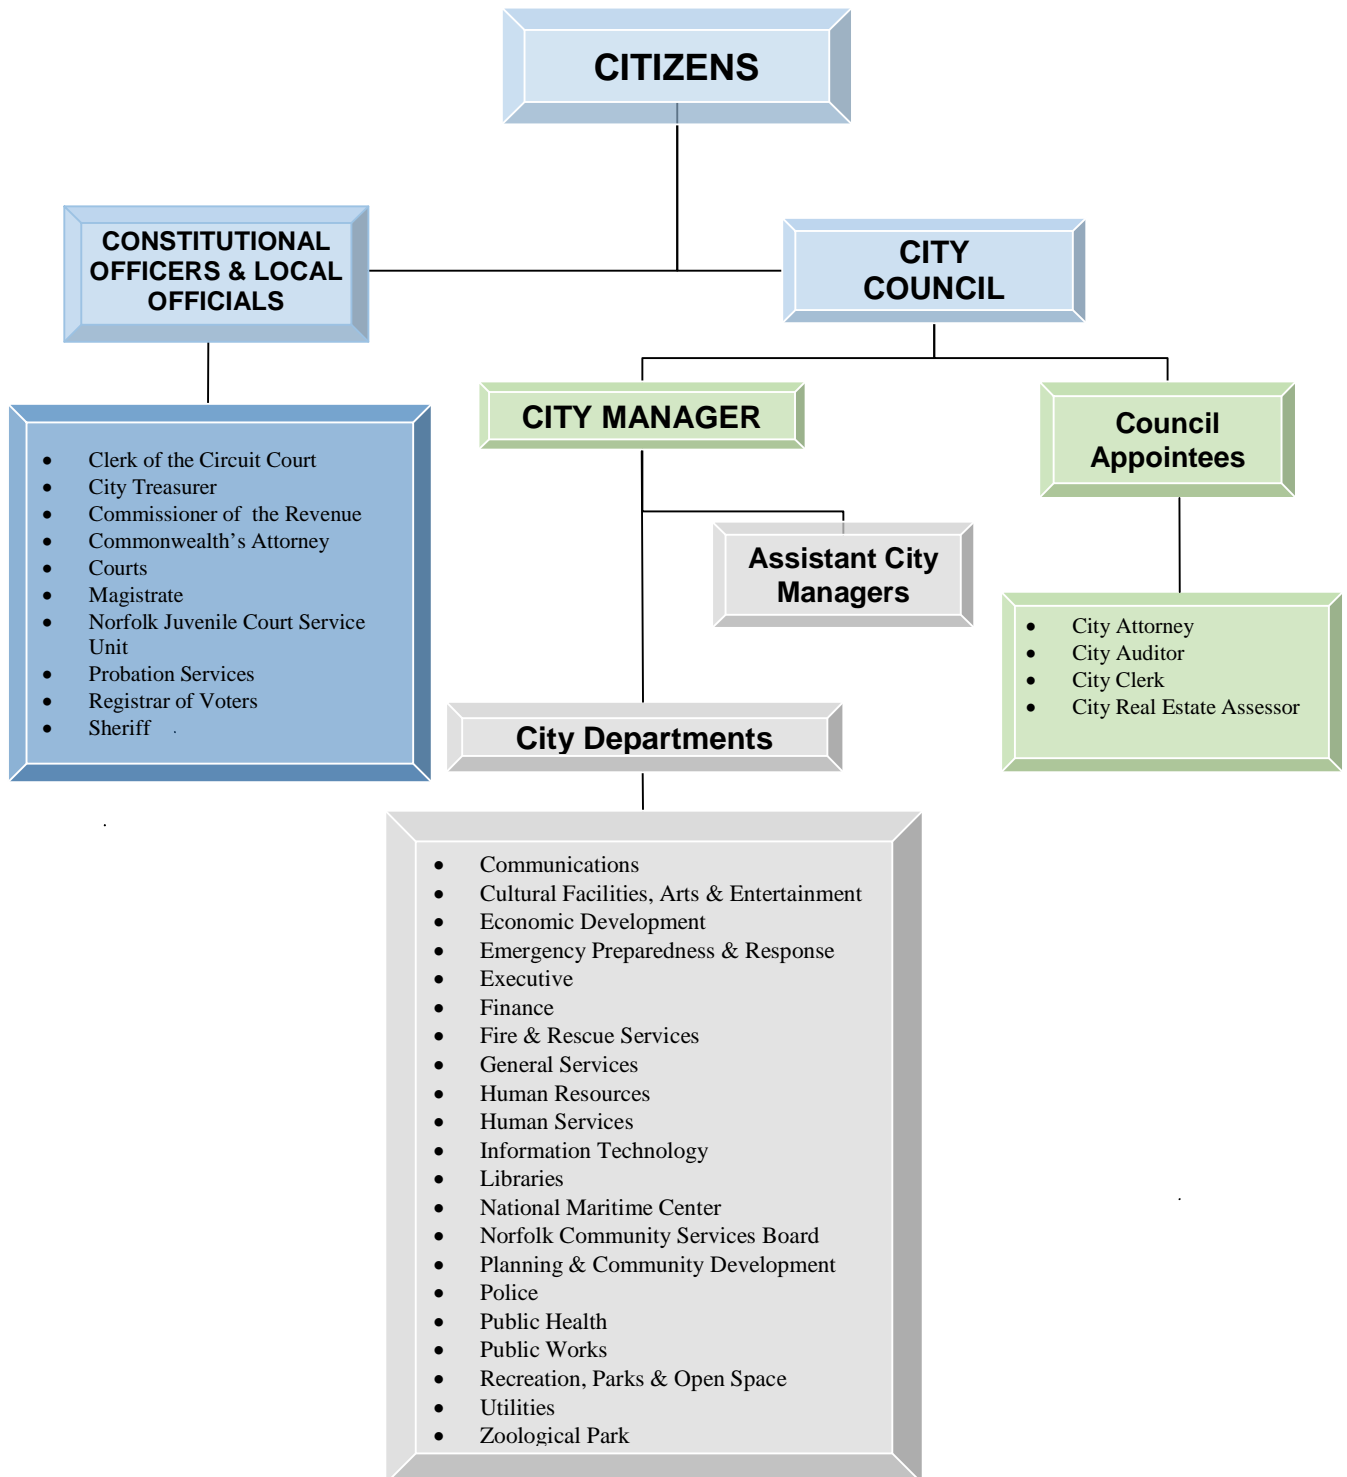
CITIZENS

CONSTITUTIONAL OFFICERS & LOCAL OFFICIALS

CITY COUNCIL

- Clerk of the Circuit Court
- City Treasurer
- Commissioner of the Revenue
- Commonwealth's Attorney
- Courts
- Magistrate
- Norfolk Juvenile Court Service Unit
- Probation Services
- Registrar of Voters
- Sheriff

CITY MANAGER

Council Appointees

Assistant City Managers

- City Attorney
- City Auditor
- City Clerk
- City Real Estate Assessor

City Departments

- Communications
- Cultural Facilities, Arts & Entertainment
- Economic Development
- Emergency Preparedness & Response
- Executive
- Finance
- Fire & Rescue Services
- General Services
- Human Resources
- Human Services
- Information Technology
- Libraries
- National Maritime Center
- Norfolk Community Services Board
- Planning & Community Development
- Police
- Public Health
- Public Works
- Recreation, Parks & Open Space
- Utilities
- Zoological Park